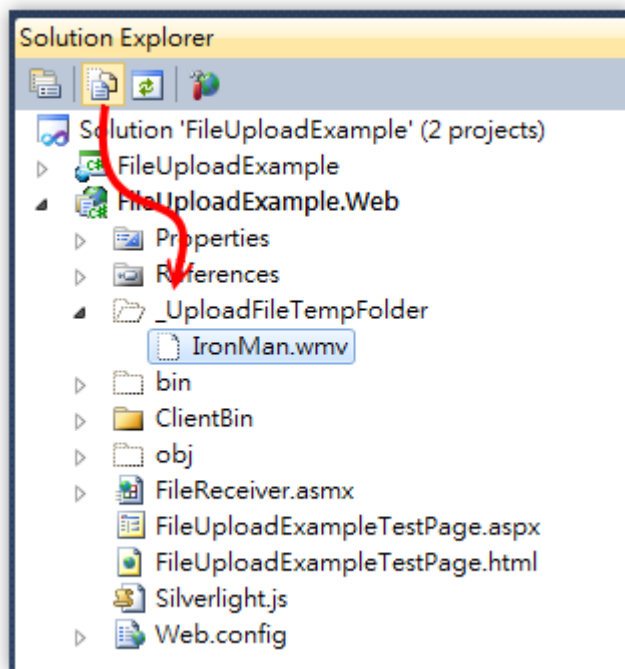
Solution Explorer

Solution 'FileUploadExample' (2 projects)
FileUploadExample
FileUploadExample.Web
Properties
References
_UploadFileTempFolder
IronMan.wmv
bin
ClientBin
obj
FileReceiver.asmx
FileUploadExampleTestPage.aspx
FileUploadExampleTestPage.html
Silverlight.js
Web.config